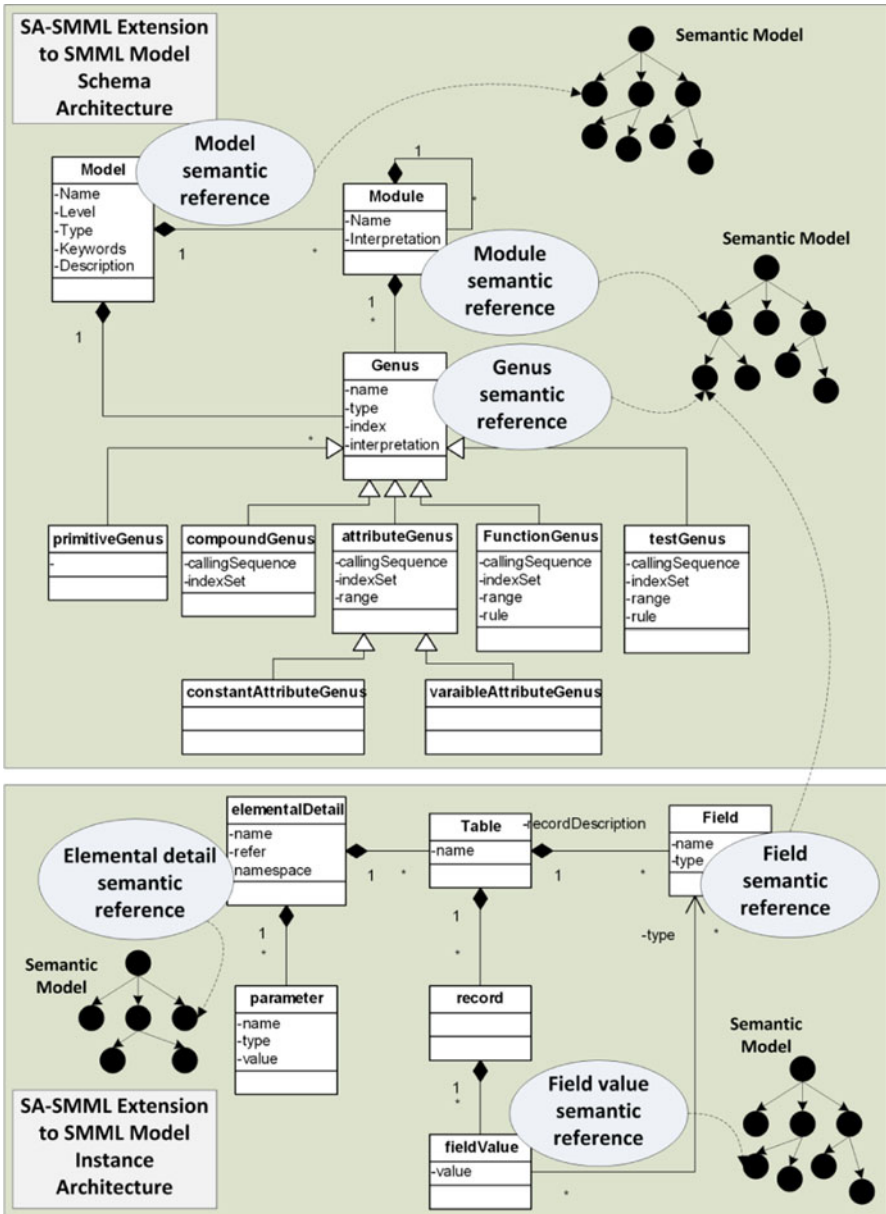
SA-SMML Extension to SMML Model Schema Architecture

Semantic Model

Model semantic reference

Model
-Name
-Level
-Type
-Keywords
-Description

1

Module
-Name
-Interpretation

1

*

1

*

Module semantic reference

Semantic Model

1
*

1

Genus
-name
-type
-index
-interpretation

Genus semantic reference

*

primitiveGenus
-

compoundGenus
-callingSequence
-indexSet

attributeGenus
-callingSequence
-indexSet
-range

FunctionGenus
-callingSequence
-indexSet
-range
-rule

testGenus
-callingSequence
-indexSet
-range
-rule

constantAttributeGenus

varaibleAttributeGenus

elementalDetail
-name
-refer
-namespace

Elemental detail semantic reference

1 *

Table
-name

-recordDescription

1 *

Field
-name
-type

Field semantic reference

1
*

-type

*

Semantic Model

parameter
-name
-type
-value

1
*

record

Semantic Model

1
*

Field value semantic reference

fieldValue
-value

*

SA-SMML Extension to SMML Model Instance Architecture